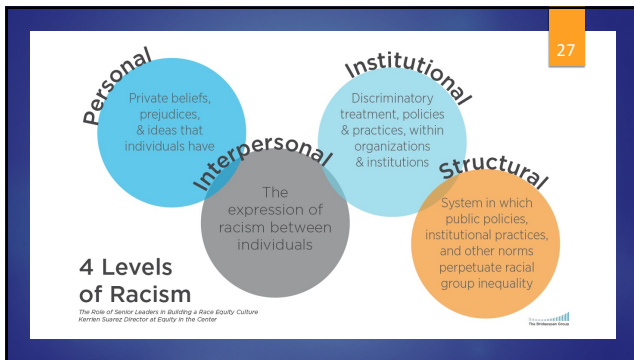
27

Personal
Private beliefs, prejudices, & ideas that individuals have

Institutional
Discriminatory treatment, policies & practices, within organizations & institutions

Interpersonal
The expression of racism between individuals

Structural
System in which public policies, institutional practices, and other norms perpetuate racial group inequality

4 Levels of Racism
The Role of Senior Leaders in Building a Race Equity Culture
Kerrien Suarez Director at Equity in the Center

The Bridgespan Group